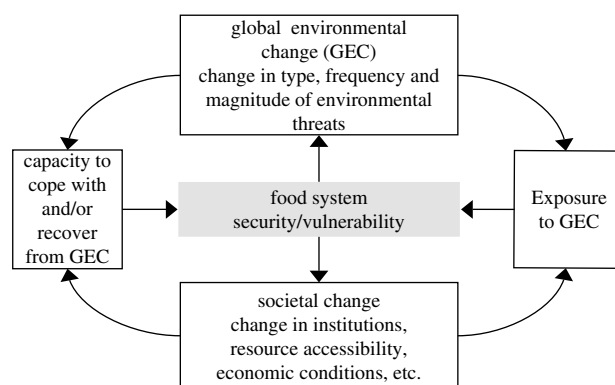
global environmental change (GEC)
change in type, frequency and magnitude of environmental threats

capacity to cope with and/or recover from GEC

food system
security/vulnerability

Exposure to GEC

societal change
change in institutions, resource accessibility, economic conditions, etc.